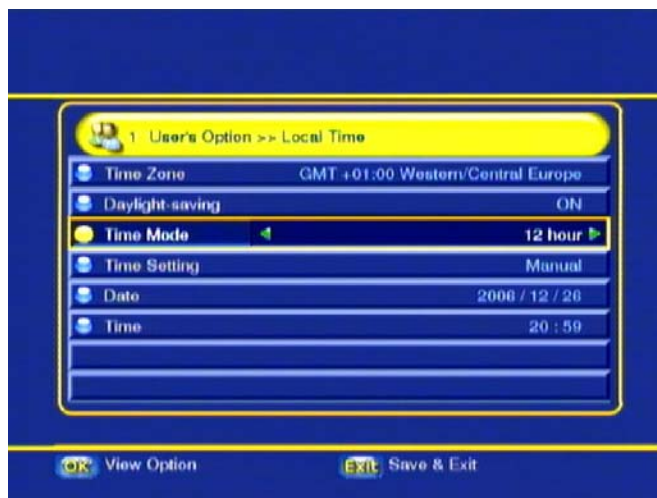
1 User's Option >> Local Time

| | |
|---|---|
| Time Zone | GMT +01:00 Western/Central Europe |
| Daylight-saving | ON |
| Time Mode | 12 hour |
| Time Setting | Manual |
| Date | 2006 / 12 / 26 |
| Time | 20 : 59 |

OK View Option
Exit Save & Exit